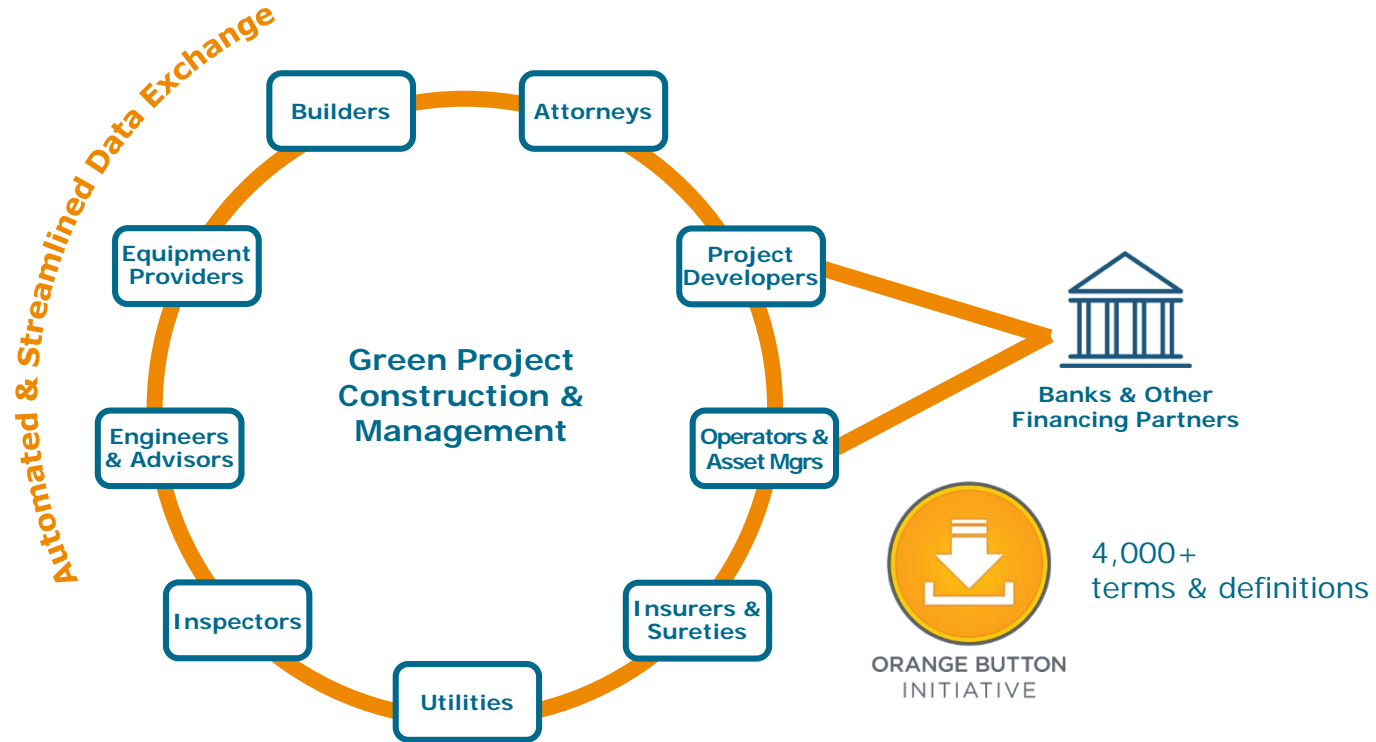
Automated & Streamlined Data Exchange

Builders

Attorneys

Equipment Providers

Project Developers

Green Project Construction & Management

Banks & Other Financing Partners

Engineers & Advisors

Operators & Asset Mgrs

4,000+ terms & definitions

Inspectors

Insurers & Sureties

Utilities

ORANGE BUTTON INITIATIVE